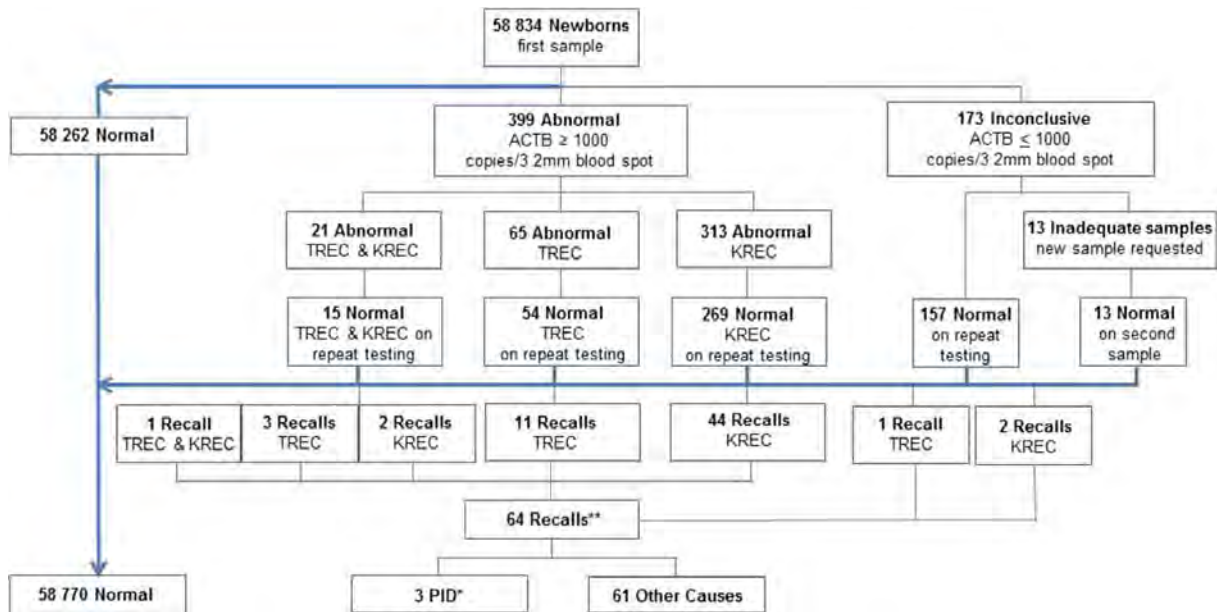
58 834 Newborns
first sample

58 262 Normal

399 Abnormal
ACTB ≥ 1000
copies/3 2mm blood spot

173 Inconclusive
ACTB ≤ 1000
copies/3 2mm blood spot

21 Abnormal
TREC & KREC

65 Abnormal
TREC

313 Abnormal
KREC

13 Inadequate samples
new sample requested

15 Normal
TREC & KREC on repeat testing

54 Normal
TREC
on repeat testing

269 Normal
KREC
on repeat testing

157 Normal
on repeat testing

13 Normal
on second sample

1 Recall
TREC & KREC

3 Recalls
TREC

2 Recalls
KREC

11 Recalls
TREC

44 Recalls
KREC

1 Recall
TREC

2 Recalls
KREC

64 Recalls**

58 770 Normal

3 PID*

61 Other Causes